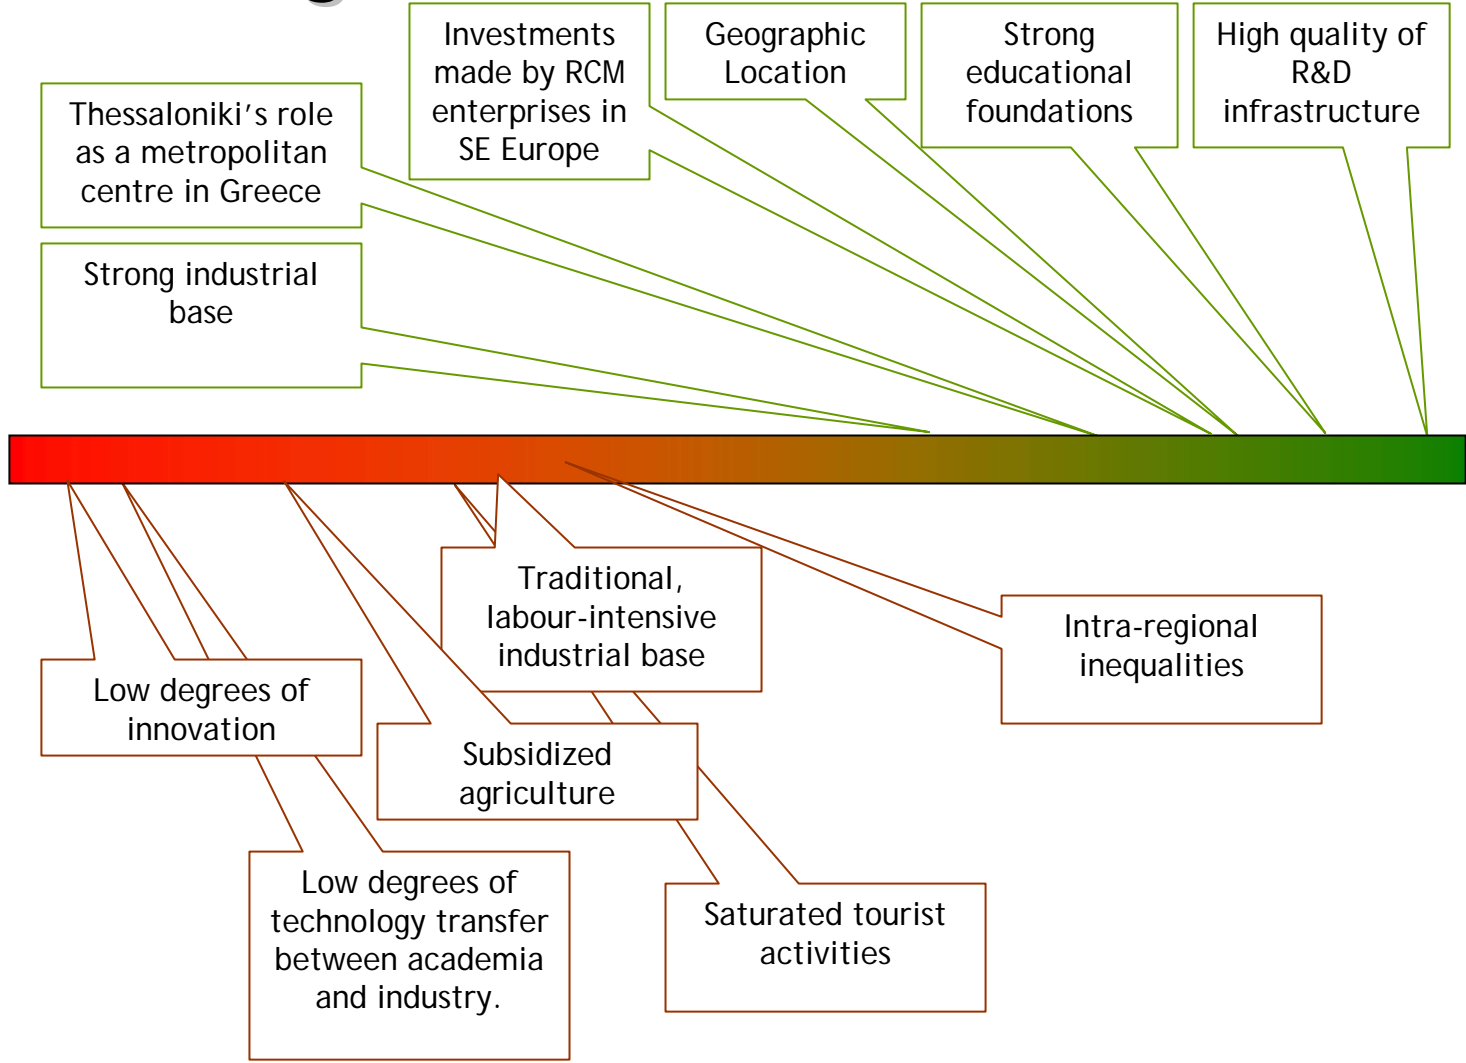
Investments made by RCM enterprises in SE Europe

Geographic Location

Strong educational foundations

High quality of R&D infrastructure

Thessaloniki's role as a metropolitan centre in Greece

Strong industrial base

Traditional, labour-intensive industrial base

Intra-regional inequalities

Low degrees of innovation

Subsidized agriculture

Low degrees of technology transfer between academia and industry.

Saturated tourist activities